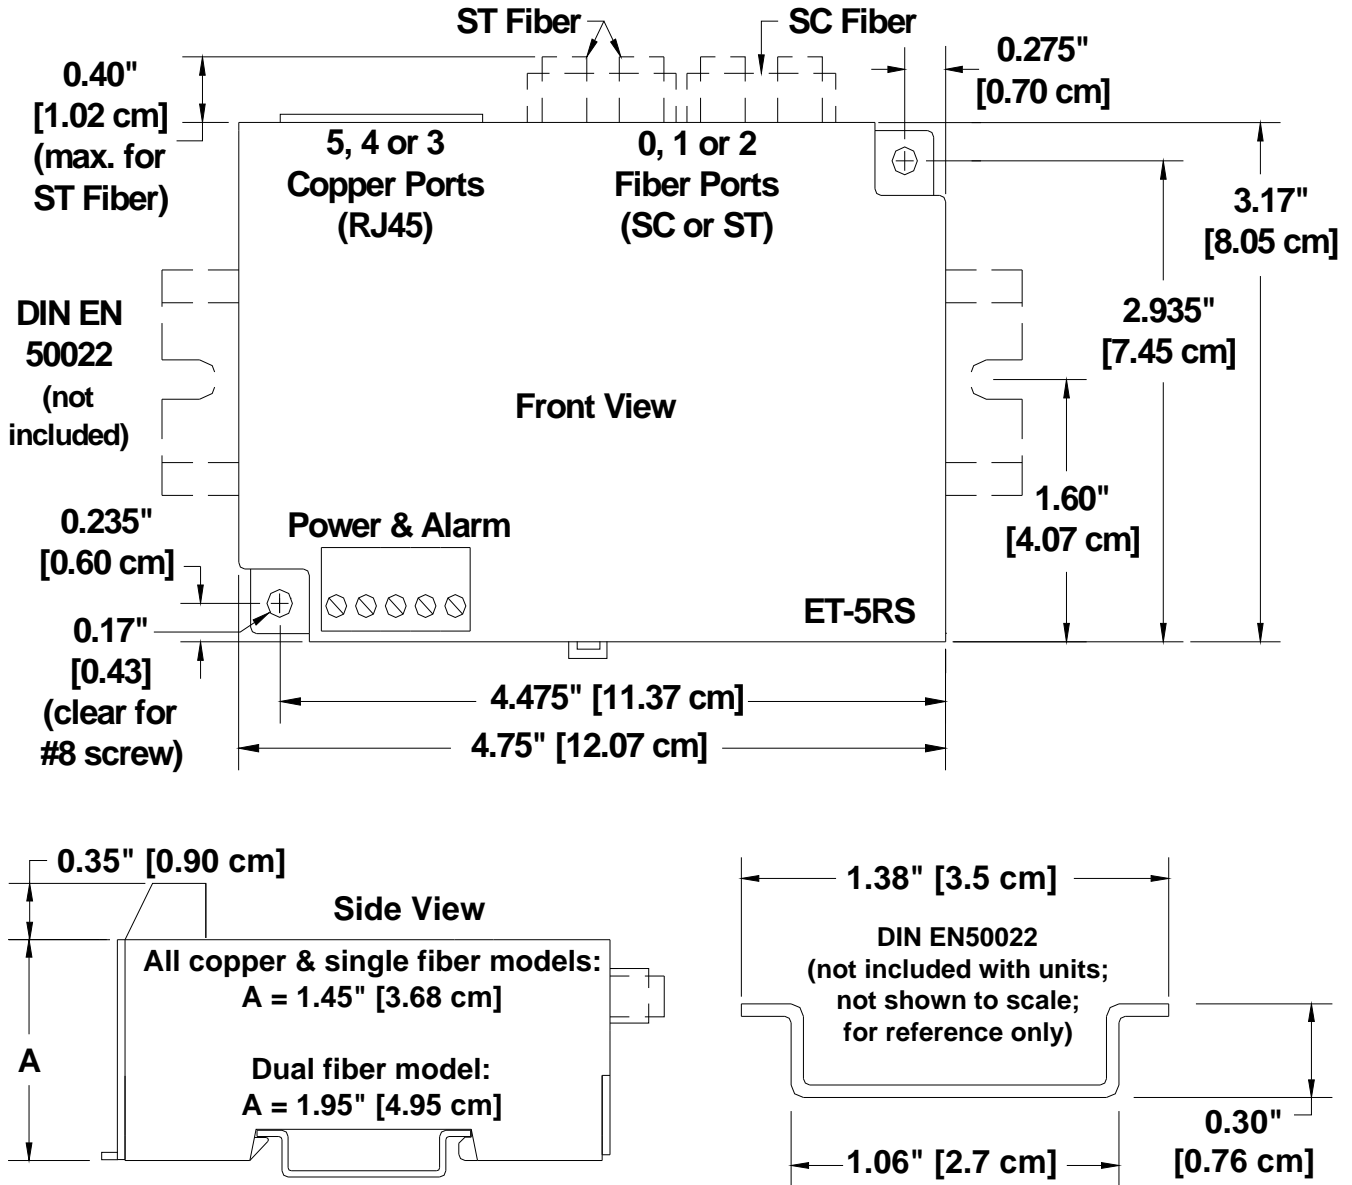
ST Fiber

SC Fiber

0.40" [1.02 cm] (max. for ST Fiber)

0.275" [0.70 cm]

5, 4 or 3 Copper Ports (RJ45)

0, 1 or 2 Fiber Ports (SC or ST)

3.17" [8.05 cm]

2.935" [7.45 cm]

DIN EN 50022 (not included)

Front View

1.60" [4.07 cm]

0.235" [0.60 cm]

Power & Alarm

ET-5RS

0.17" [0.43] (clear for #8 screw)

4.475" [11.37 cm]

4.75" [12.07 cm]

0.35" [0.90 cm]

Side View

All copper & single fiber models: A = 1.45" [3.68 cm]

A

Dual fiber model: A = 1.95" [4.95 cm]

1.38" [3.5 cm]

DIN EN50022 (not included with units; not shown to scale; for reference only)

0.30" [0.76 cm]

1.06" [2.7 cm]